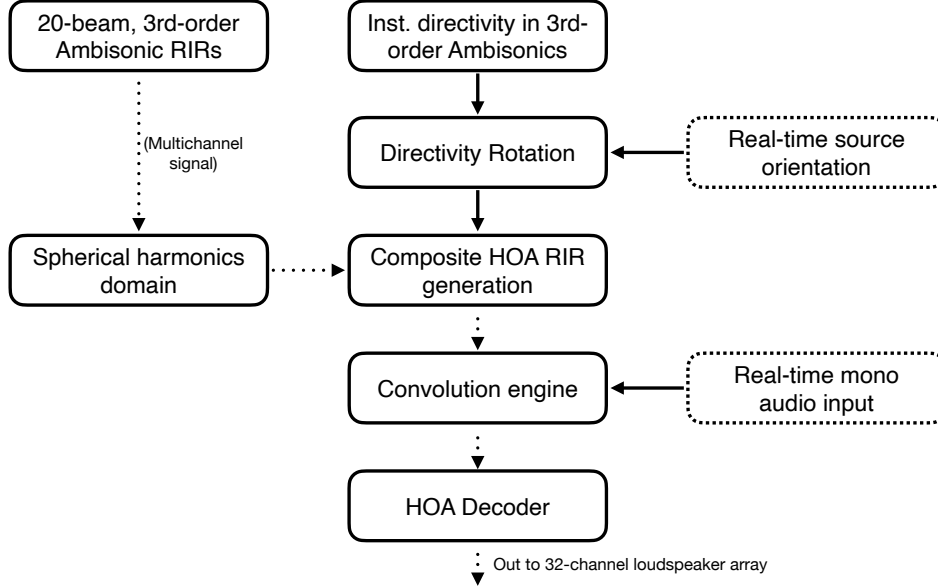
20-beam, 3rd-order Ambisonic RIRs

Inst. directivity in 3rd-order Ambisonics

(Multichannel signal)

Directivity Rotation

Real-time source orientation

Spherical harmonics domain

Composite HOA RIR generation

Convolution engine

Real-time mono audio input

HOA Decoder

Out to 32-channel loudspeaker array